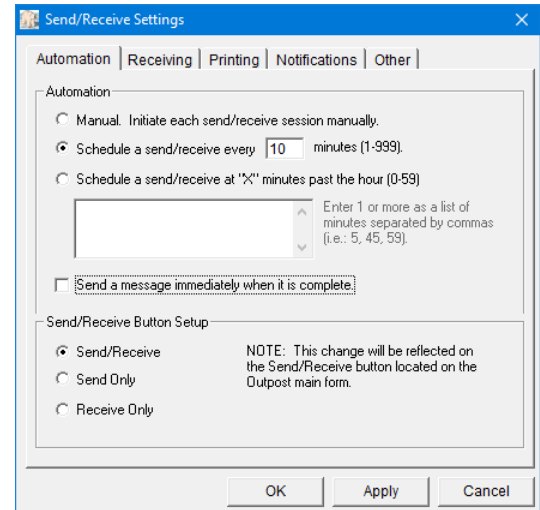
Send/Receive Settings

Automation | Receiving | Printing | Notifications | Other

Automation

Manual. Initiate each send/receive session manually.

Schedule a send/receive every 10 minutes (1-999).

Schedule a send/receive at "X" minutes past the hour (0-59)

Enter 1 or more as a list of minutes separated by commas (i.e.: 5, 45, 59).

Send a message immediately when it is complete.

Send/Receive Button Setup

Send/Receive

Send Only

Receive Only

NOTE: This change will be reflected on the Send/Receive button located on the Outpost main form.

OK

Apply

Cancel